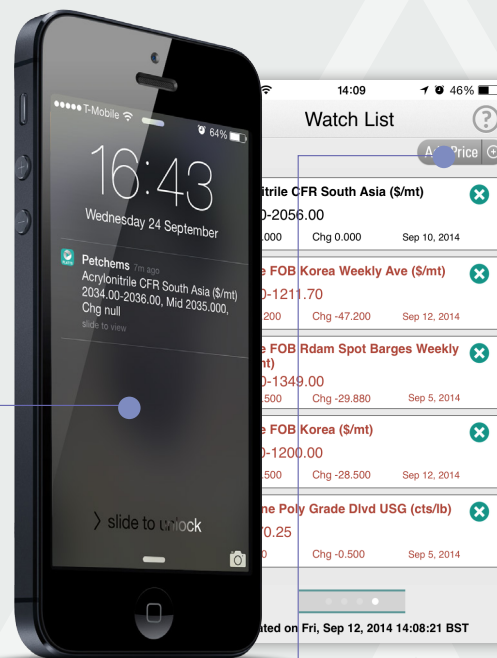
●●●●● T-Mobile
64%
16:43
Wednesday 24 September
Petchems 7m ago
Acrylonitrile CFR South Asia ($/mt) 2034.00-2036.00, Mid 2035.000, Chg null
slide to view
> slide to unlock

14:09
46%
Watch List
?
A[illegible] Price

itrile CFR South Asia ($/mt)
0-2056.00
.000 Chg 0.000 Sep 10, 2014

e FOB Korea Weekly Ave ($/mt)
0-1211.70
200 Chg -47.200 Sep 12, 2014

e FOB Rdam Spot Barges Weekly nt)
0-1349.00
500 Chg -29.880 Sep 5, 2014

e FOB Korea ($/mt)
0-1200.00
500 Chg -28.500 Sep 12, 2014

ne Poly Grade Dlvd USG (cts/lb)
70.25
0 Chg -0.500 Sep 5, 2014

ated on Fri, Sep 12, 2014 14:08:21 BST